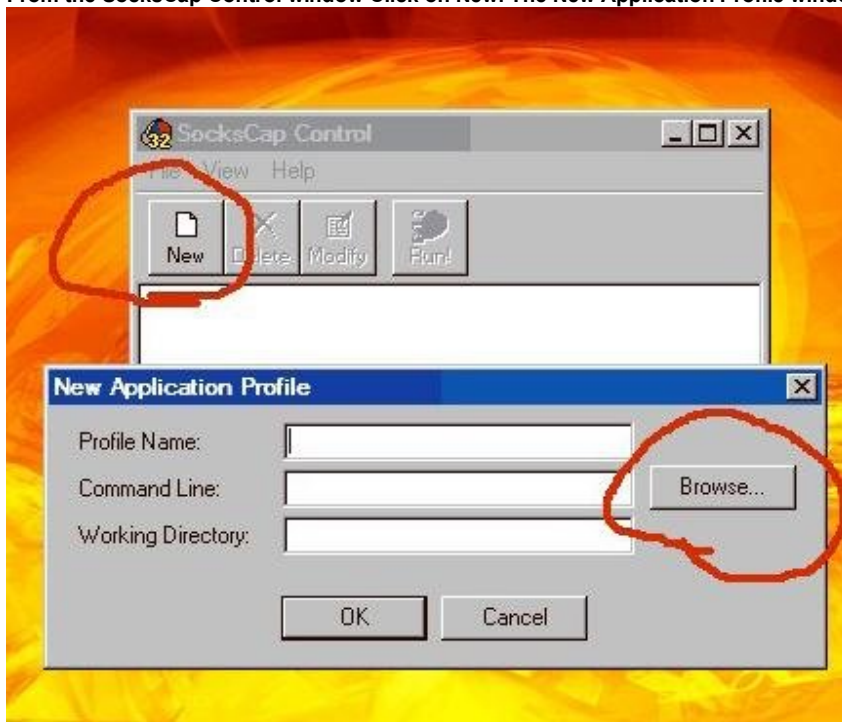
From the SocksCap Control window Click on New. The New Application Profile windo

SocksCap Control

File View Help

New Delete Modify Run!

New Application Profile

Profile Name:

Command Line:

Working Directory:

Browse...

OK

Cancel